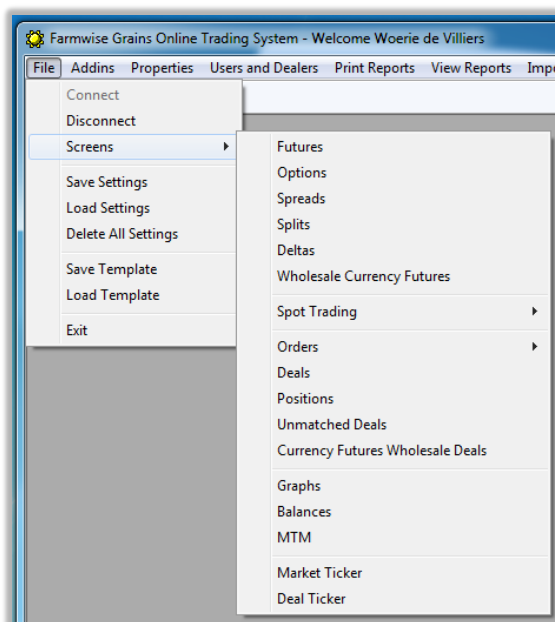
Farmwise Grains Online Trading System - Welcome Woerie de Villiers

File Addins Properties Users and Dealers Print Reports View Reports Impo

Connect
Disconnect
Screens
Save Settings
Load Settings
Delete All Settings
Save Template
Load Template
Exit

Futures
Options
Spreads
Splits
Deltas
Wholesale Currency Futures
Spot Trading
Orders
Deals
Positions
Unmatched Deals
Currency Futures Wholesale Deals
Graphs
Balances
MTM
Market Ticker
Deal Ticker